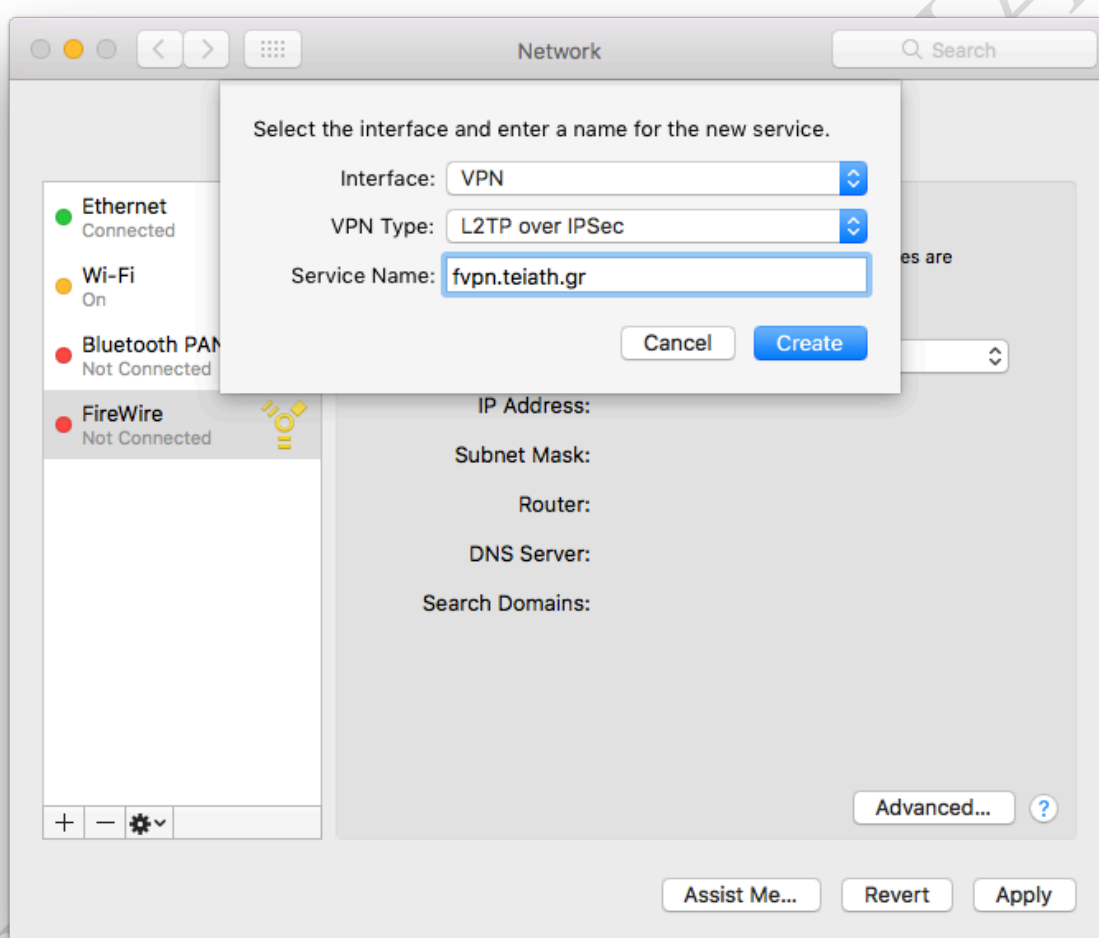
Network

Search

Select the interface and enter a name for the new service.

Interface: VPN

VPN Type: L2TP over IPSec

Service Name: fvpn.teiath.gr

Cancel Create

Ethernet
Connected

Wi-Fi
On

Bluetooth PAN
Not Connected

FireWire
Not Connected

es are

IP Address:

Subnet Mask:

Router:

DNS Server:

Search Domains:

Advanced...

?

+ −

Assist Me...

Revert

Apply